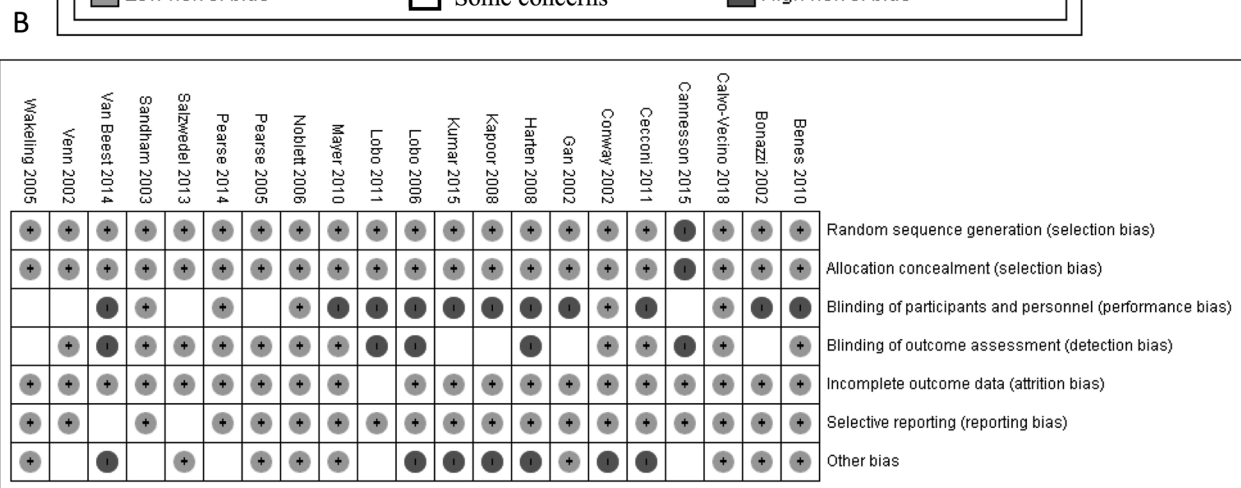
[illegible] Some concerns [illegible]

B

| Wakeling 2005 | Venn 2002 | Van Beest 2014 | Sandham 2003 | Salzwedel 2013 | Pearse 2014 | Pearse 2005 | Noblett 2006 | Mayer 2010 | Lobo 2011 | Lobo 2006 | Kumar 2015 | Kapoor 2008 | Harten 2008 | Gan 2002 | Conway 2002 | Cecconi 2011 | Cannesson 2015 | Calvo-Vecino 2018 | Bonazzi 2002 | Benes 2010 | |
|---|---|---|---|---|---|---|---|---|---|---|---|---|---|---|---|---|---|---|---|---|---|
| + | + | + | + | + | + | + | + | + | + | + | + | + | + | + | + | + | - | + | + | + | Random sequence generation (selection bias) |
| + | + | + | + | + | + | + | + | + | + | + | + | + | + | + | + | + | - | + | + | + | Allocation concealment (selection bias) |
| | | - | + | | + | | + | - | - | - | - | - | - | - | + | - | | + | - | - | Blinding of participants and personnel (performance bias) |
| | + | - | + | + | + | + | + | + | - | - | | | - | | + | + | - | + | | + | Blinding of outcome assessment (detection bias) |
| + | + | + | + | + | + | + | + | + | | + | + | + | + | + | + | + | + | + | + | + | Incomplete outcome data (attrition bias) |
| + | + | | + | | + | + | + | + | + | + | + | + | + | + | + | + | + | + | + | + | Selective reporting (reporting bias) |
| + | | - | | + | | + | + | + | | - | - | - | - | + | - | - | | + | + | + | Other bias |